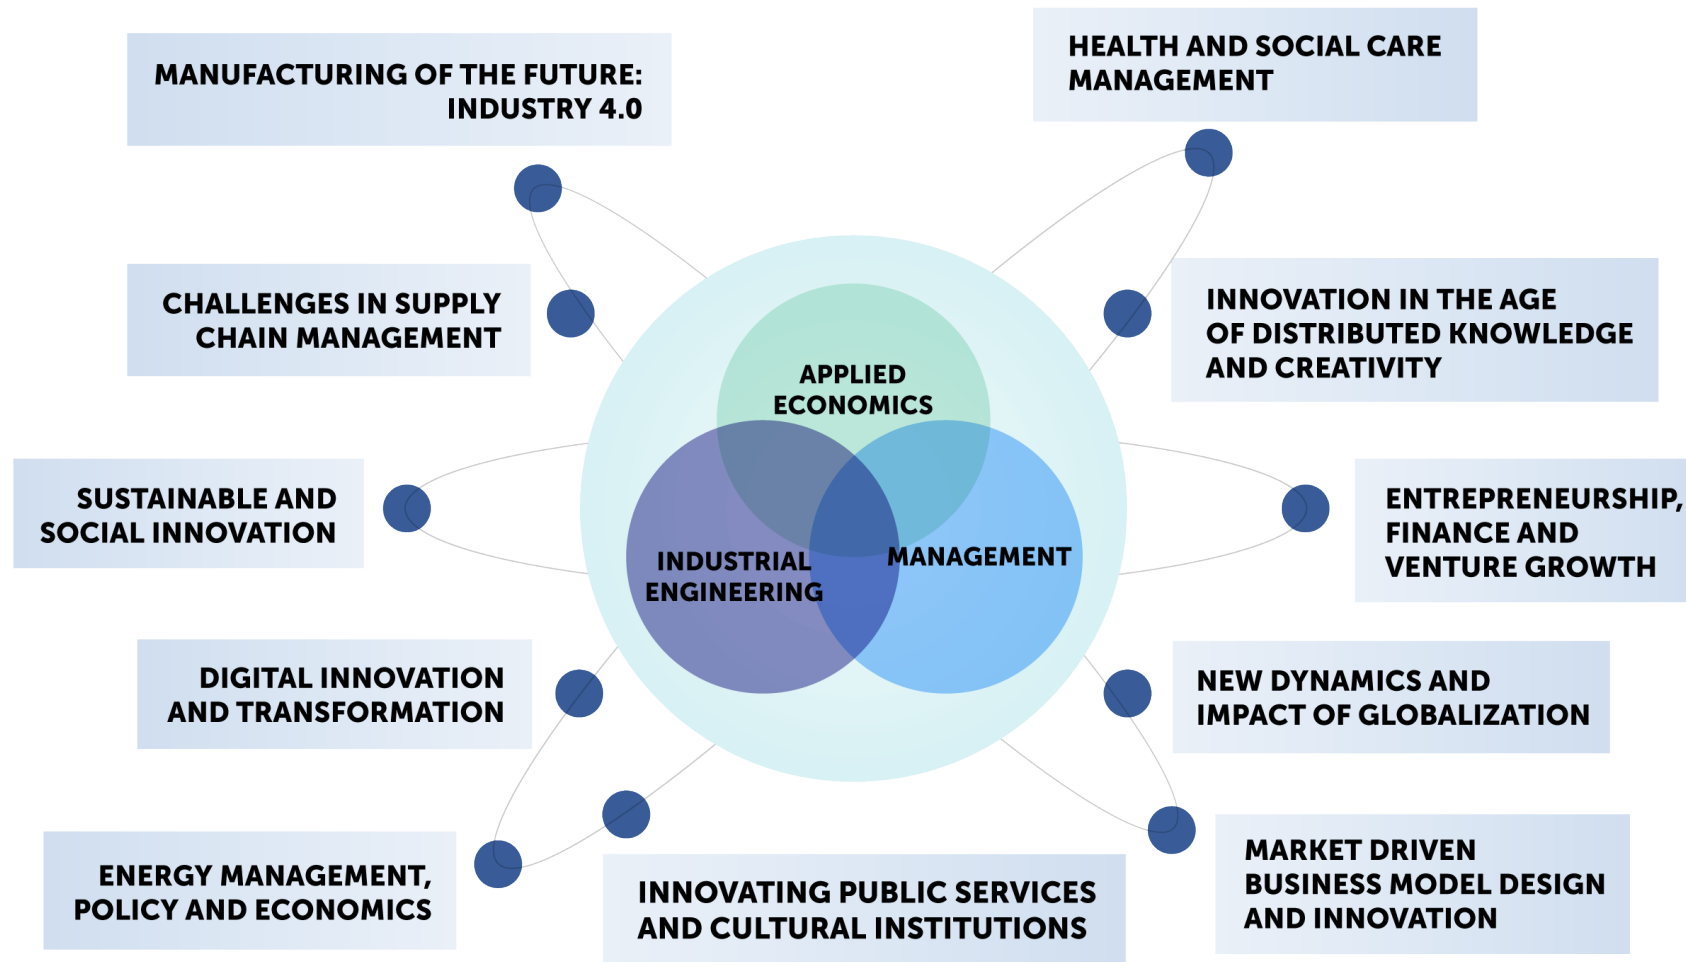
MANUFACTURING OF THE FUTURE: INDUSTRY 4.0

HEALTH AND SOCIAL CARE MANAGEMENT

CHALLENGES IN SUPPLY CHAIN MANAGEMENT

INNOVATION IN THE AGE OF DISTRIBUTED KNOWLEDGE AND CREATIVITY

APPLIED ECONOMICS

SUSTAINABLE AND SOCIAL INNOVATION

INDUSTRIAL ENGINEERING

MANAGEMENT

ENTREPRENEURSHIP, FINANCE AND VENTURE GROWTH

DIGITAL INNOVATION AND TRANSFORMATION

NEW DYNAMICS AND IMPACT OF GLOBALIZATION

ENERGY MANAGEMENT, POLICY AND ECONOMICS

INNOVATING PUBLIC SERVICES AND CULTURAL INSTITUTIONS

MARKET DRIVEN BUSINESS MODEL DESIGN AND INNOVATION